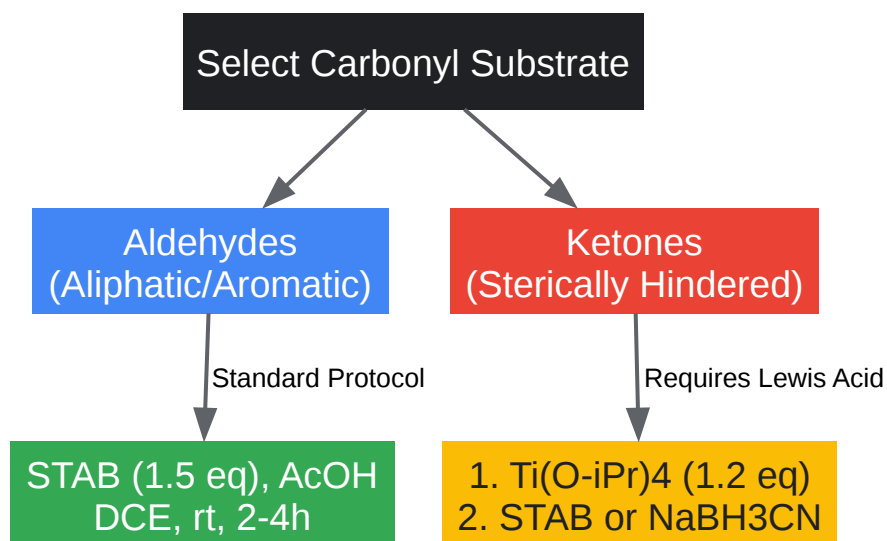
Select Carbonyl Substrate

Aldehydes (Aliphatic/Aromatic)

Ketones (Sterically Hindered)

Standard Protocol

Requires Lewis Acid

STAB (1.5 eq), AcOH DCE, rt, 2-4h

1. Ti(O-iPr)4 (1.2 eq) 2. STAB or NaBH3CN